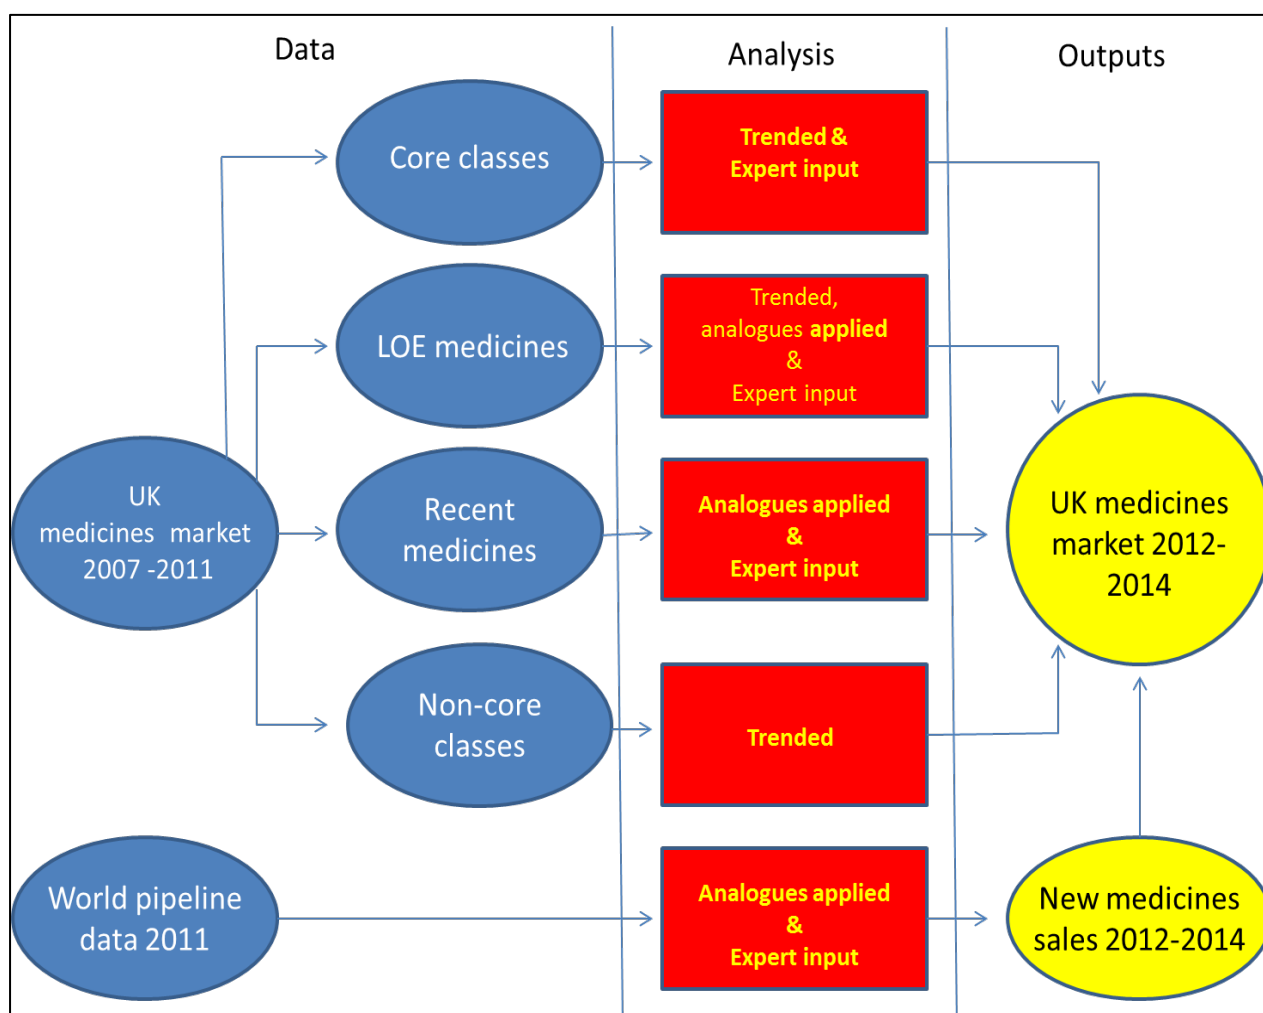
Data

Analysis

Outputs

Core classes

Trended & Expert input

LOE medicines

Trended, analogues applied & Expert input

UK medicines market 2007 -2011

Recent medicines

Analogues applied & Expert input

UK medicines market 2012-2014

Non-core classes

Trended

World pipeline data 2011

Analogues applied & Expert input

New medicines sales 2012-2014